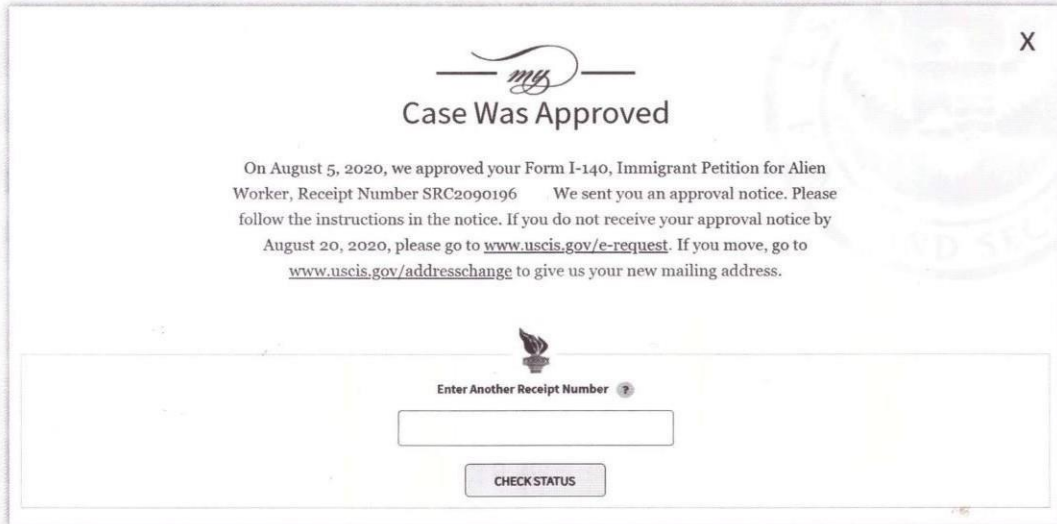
X

my

Case Was Approved

On August 5, 2020, we approved your Form I-140, Immigrant Petition for Alien Worker, Receipt Number SRC2090196 We sent you an approval notice. Please follow the instructions in the notice. If you do not receive your approval notice by August 20, 2020, please go to www.uscis.gov/e-request. If you move, go to www.uscis.gov/addresschange to give us your new mailing address.

Enter Another Receipt Number ?

CHECK STATUS